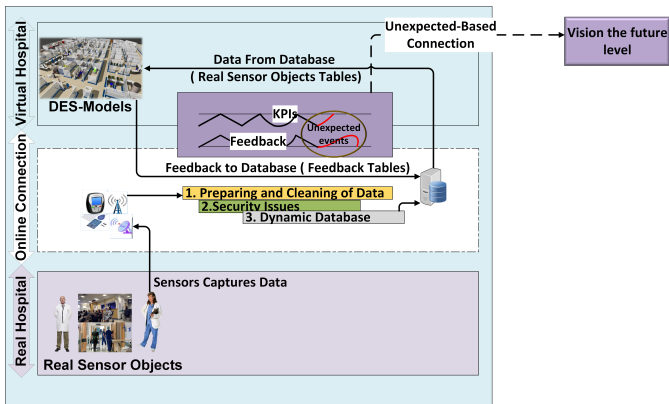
Virtual Hospital

Online Connection

Real Hospital

Unexpected-Based Connection

Vision the future level

Data From Database
( Real Sensor Objects Tables)

DES-Models

KPIs

Feedback

Unexpected events

Feedback to Database ( Feedback Tables)

1. Preparing and Cleaning of Data

2.Security Issues

3. Dynamic Database

Sensors Captures Data

Real Sensor Objects